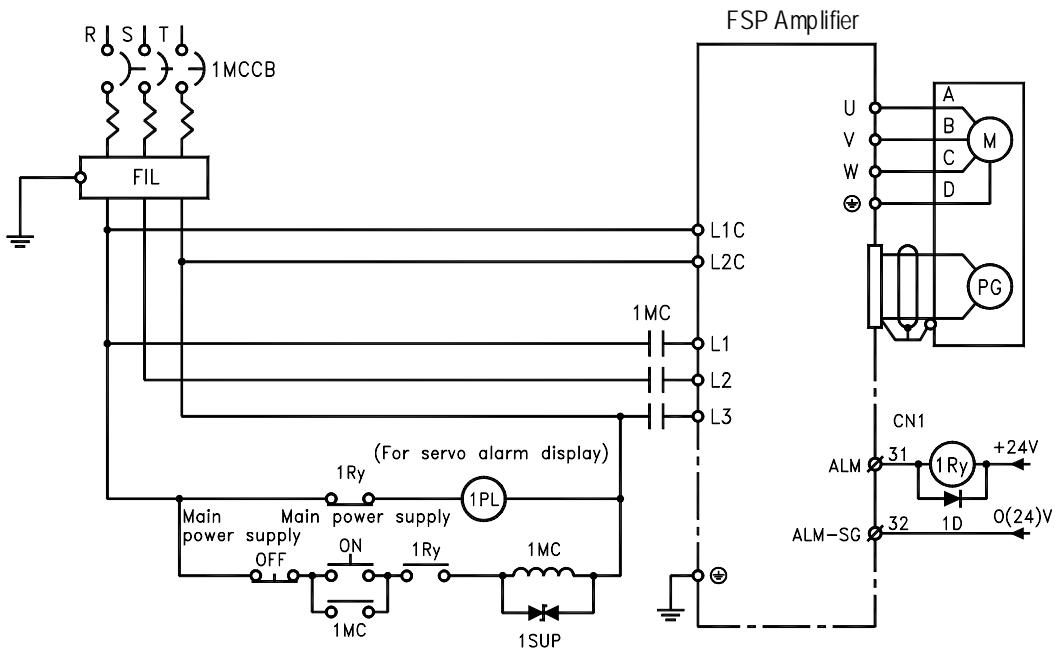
FSP Amplifier

R S T

1MCCB

FIL

U
V
W

A
B
C
D

M

L1C
L2C

PG

1MC

L1
L2
L3

CN1

(For servo alarm display)

1Ry

1PL

ALM
31
1Ry
+24V

Main power supply
Main power supply

1D
ALM-SG
32
0(24)V

OFF
ON
1Ry
1MC

1MC
1SUP